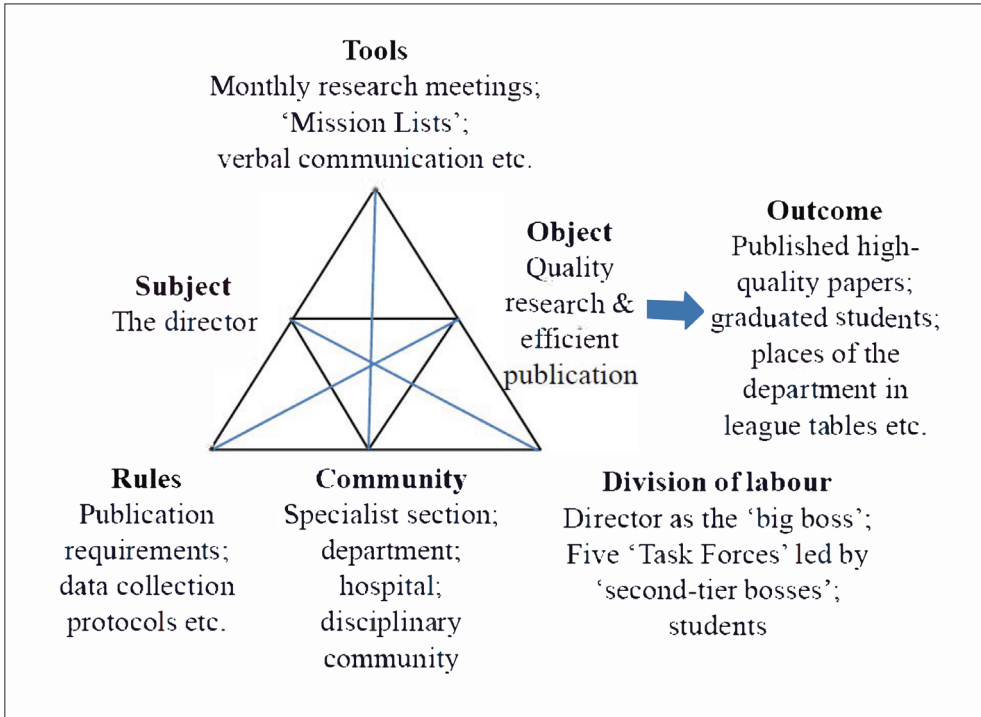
**Tools**
Monthly research meetings; ‘Mission Lists’; verbal communication etc.

**Subject**
The director

**Object**
Quality research & efficient publication

**Outcome**
Published high-quality papers; graduated students; places of the department in league tables etc.

**Rules**
Publication requirements; data collection protocols etc.

**Community**
Specialist section; department; hospital; disciplinary community

**Division of labour**
Director as the ‘big boss’; Five ‘Task Forces’ led by ‘second-tier bosses’; students